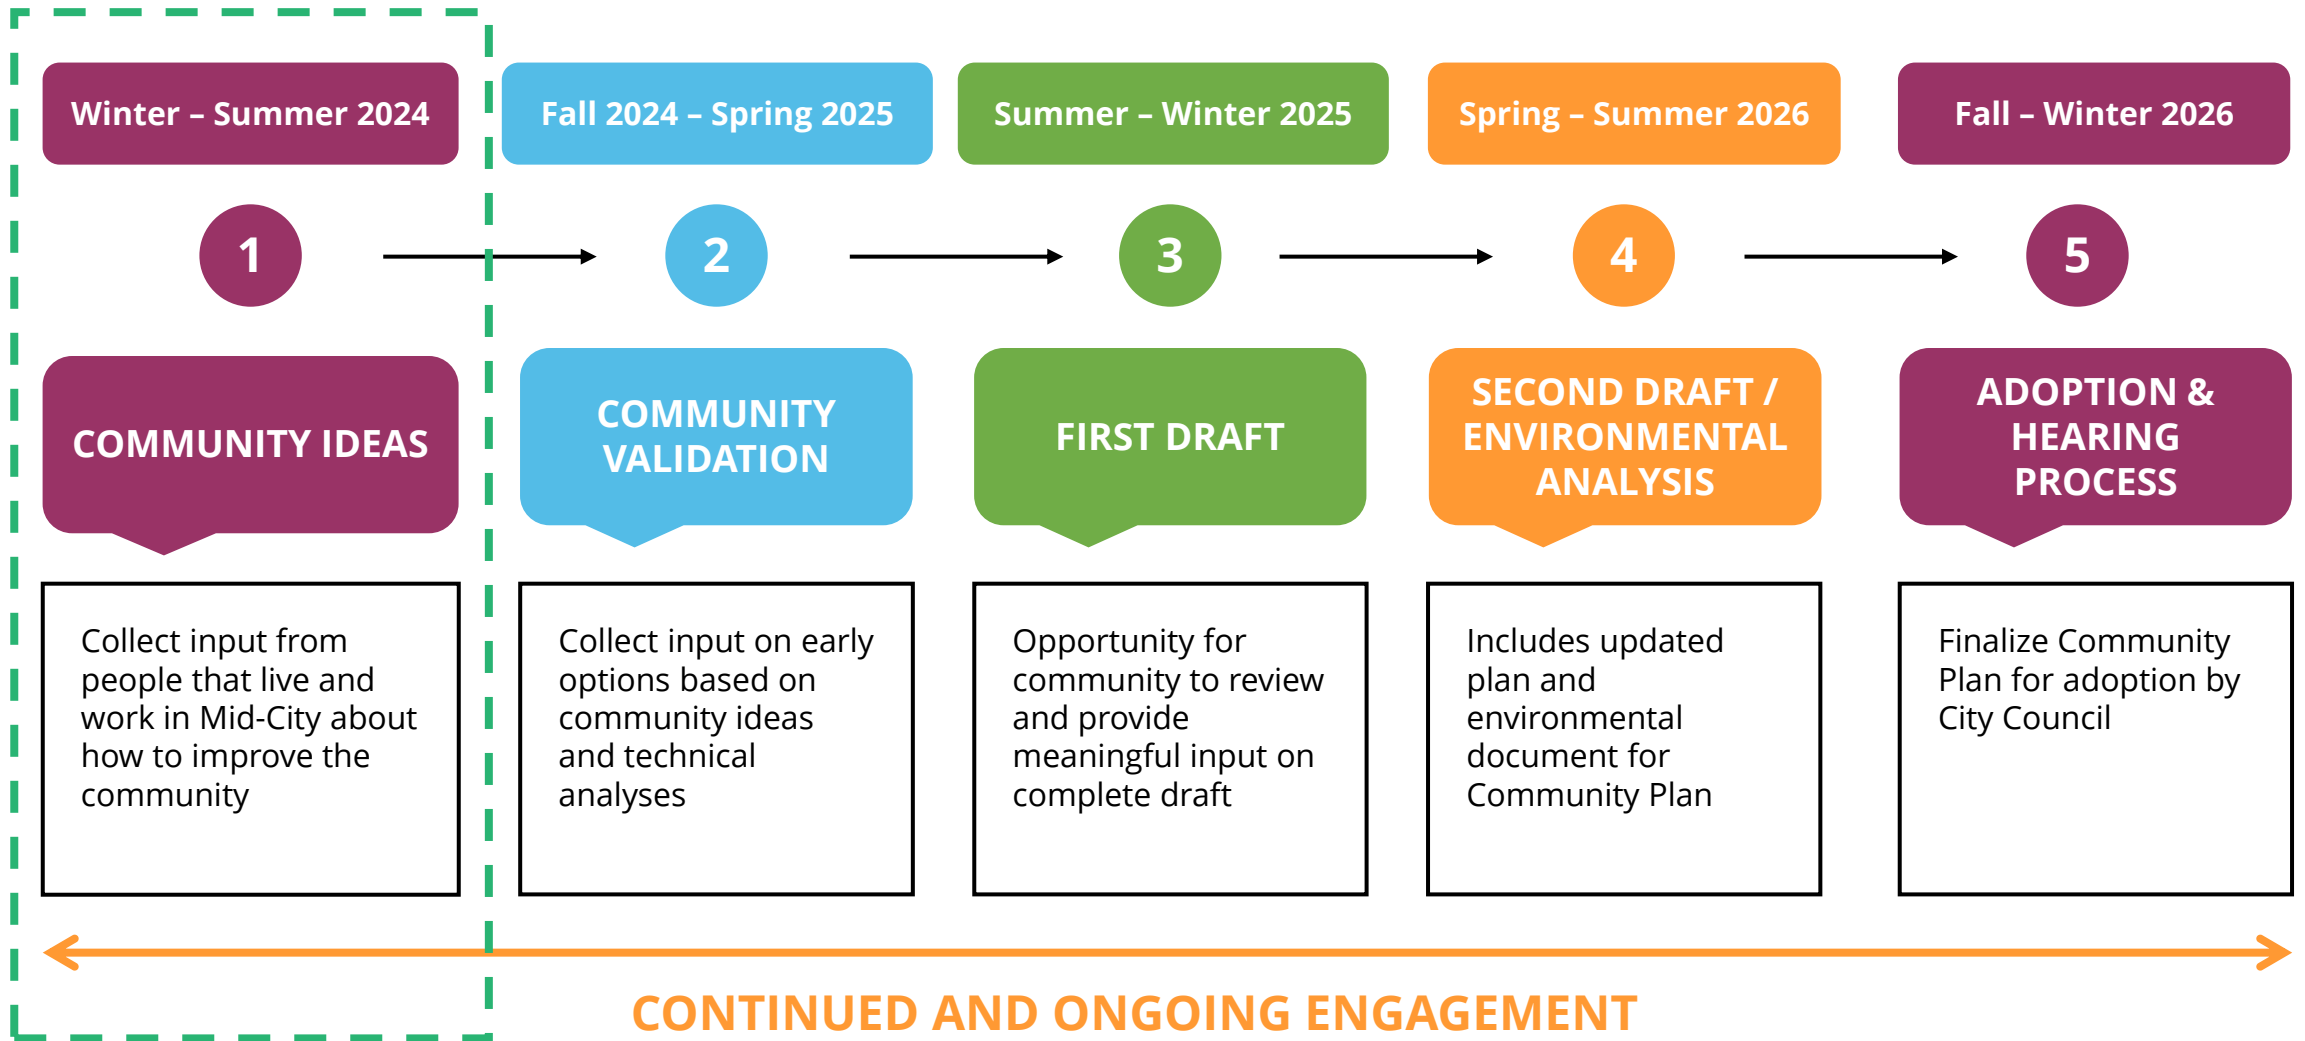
Winter – Summer 2024

1

COMMUNITY IDEAS

Collect input from people that live and work in Mid-City about how to improve the community

Fall 2024 – Spring 2025

2

COMMUNITY VALIDATION

Collect input on early options based on community ideas and technical analyses

Summer – Winter 2025

3

FIRST DRAFT

Opportunity for community to review and provide meaningful input on complete draft

Spring – Summer 2026

4

SECOND DRAFT / ENVIRONMENTAL ANALYSIS

Includes updated plan and environmental document for Community Plan

Fall – Winter 2026

5

ADOPTION & HEARING PROCESS

Finalize Community Plan for adoption by City Council

CONTINUED AND ONGOING ENGAGEMENT